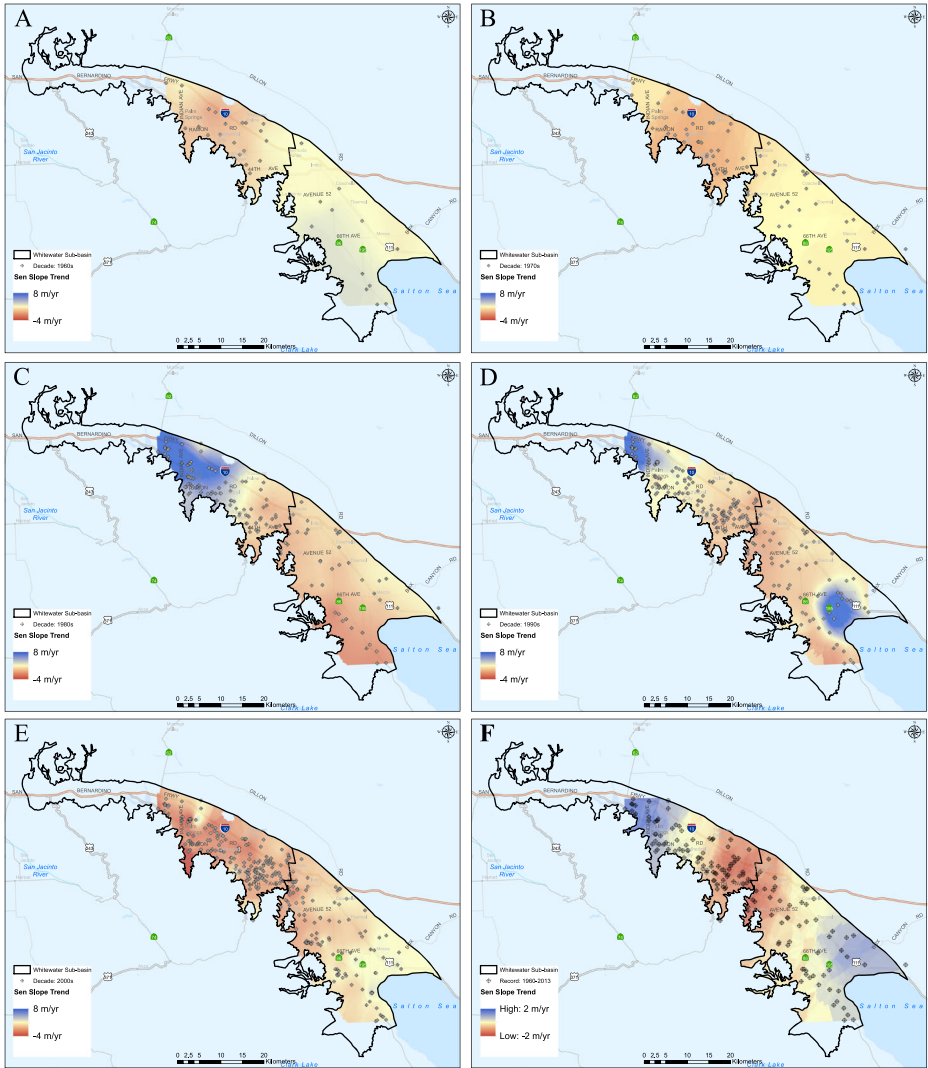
A

SAN BERNARDINO DILLON RD AVENUE 52 60TH AVE CANYON RD

San Jacinto River

Whitewater Sub-basin
Decade: 1960s
Sen Slope Trend
8 m/yr
-4 m/yr

Salton Sea

0 2.5 5 10 15 20 Kilometers
Clark Lake

B

SAN BERNARDINO DILLON RD AVENUE 52 60TH AVE CANYON RD

San Jacinto River

Whitewater Sub-basin
Decade: 1970s
Sen Slope Trend
8 m/yr
-4 m/yr

Salton Sea

0 2.5 5 10 15 20 Kilometers
Clark Lake

C

SAN BERNARDINO DILLON RD AVENUE 52 60TH AVE CANYON RD

San Jacinto River

Whitewater Sub-basin
Decade: 1980s
Sen Slope Trend
8 m/yr
-4 m/yr

Salton Sea

0 2.5 5 10 15 20 Kilometers
Clark Lake

D

SAN BERNARDINO DILLON RD AVENUE 52 60TH AVE CANYON RD

San Jacinto River

Whitewater Sub-basin
Decade: 1990s
Sen Slope Trend
8 m/yr
-4 m/yr

Salton Sea

0 2.5 5 10 15 20 Kilometers
Clark Lake

E

SAN BERNARDINO DILLON RD 60TH AVE CANYON RD

San Jacinto River

Whitewater Sub-basin
Decade: 2000s
Sen Slope Trend
8 m/yr
-4 m/yr

Salton Sea

0 2.5 5 10 15 20 Kilometers
Clark Lake

F

SAN BERNARDINO DILLON RD 60TH AVE CANYON RD

San Jacinto River

Whitewater Sub-basin
Record: 1960-2013
Sen Slope Trend
High: 2 m/yr
Low: -2 m/yr

Salton Sea

0 2.5 5 10 15 20 Kilometers
Clark Lake